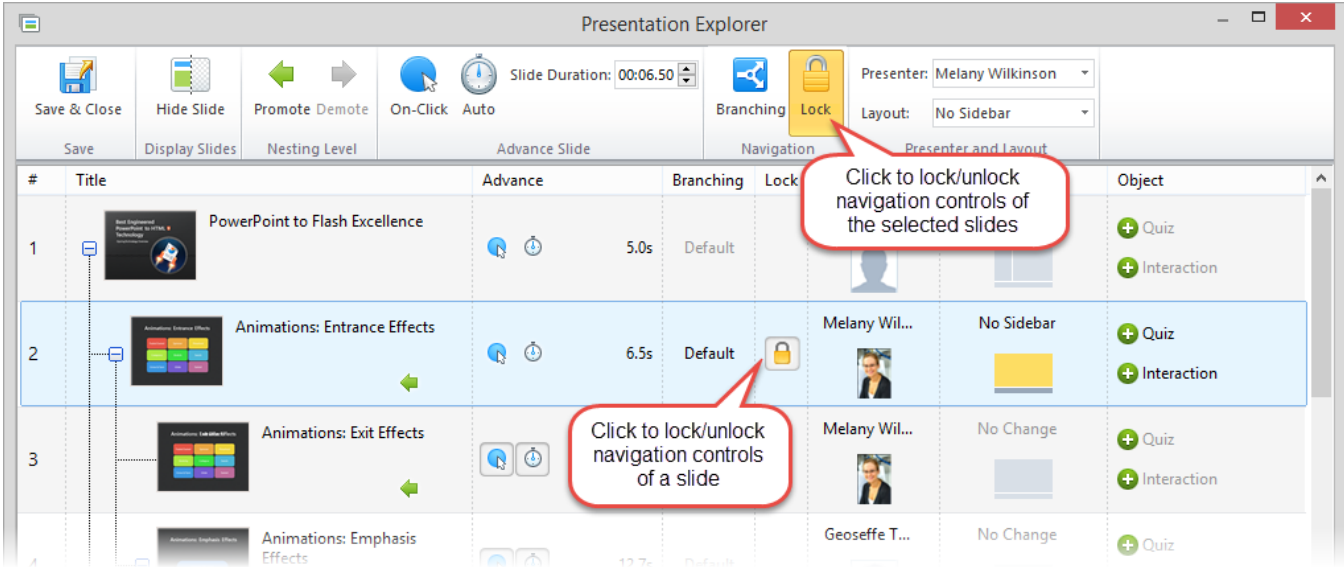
Presentation Explorer

Save & Close
Save

Hide Slide
Display Slides

Promote Demote
Nesting Level

On-Click Auto Slide Duration: 00:06.50
Advance Slide

Branching Lock
Navigation

Presenter: Melany Wilkinson
Layout: No Sidebar
Presenter and Layout

Click to lock/unlock navigation controls of the selected slides

| # | Title | Advance | Branching | Lock | | | Object |
|---|---|---|---|---|---|---|---|
| 1 | PowerPoint to Flash Excellence | 5.0s | Default | | | | Quiz Interaction |
| 2 | Animations: Entrance Effects | 6.5s | Default | | Melany Wil... | No Sidebar | Quiz Interaction |
| 3 | Animations: Exit Effects | | | | Melany Wil... | No Change | Quiz Interaction |
| 4 | Animations: Emphasis Effects | 12.7s | | | Geoseffe T... | No Change | Quiz |

Click to lock/unlock navigation controls of a slide